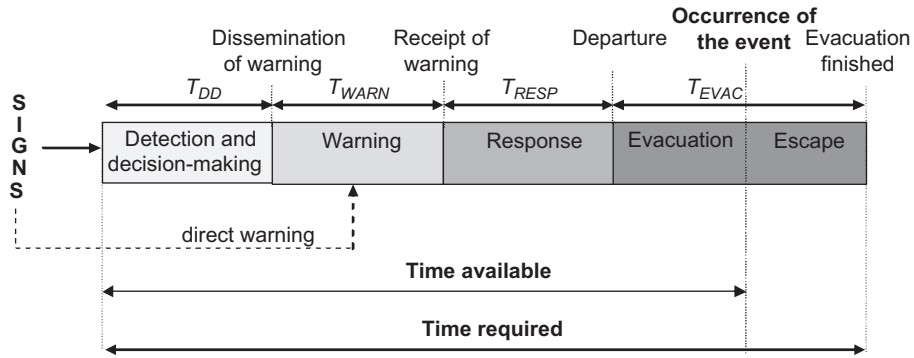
Dissemination of warning

Receipt of warning

Departure

Occurrence of the event

Evacuation finished

$T_{DD}$

$T_{WARN}$

$T_{RESP}$

$T_{EVAC}$

S
I
G
N
S

Detection and decision-making

Warning

Response

Evacuation

Escape

direct warning

Time available

Time required